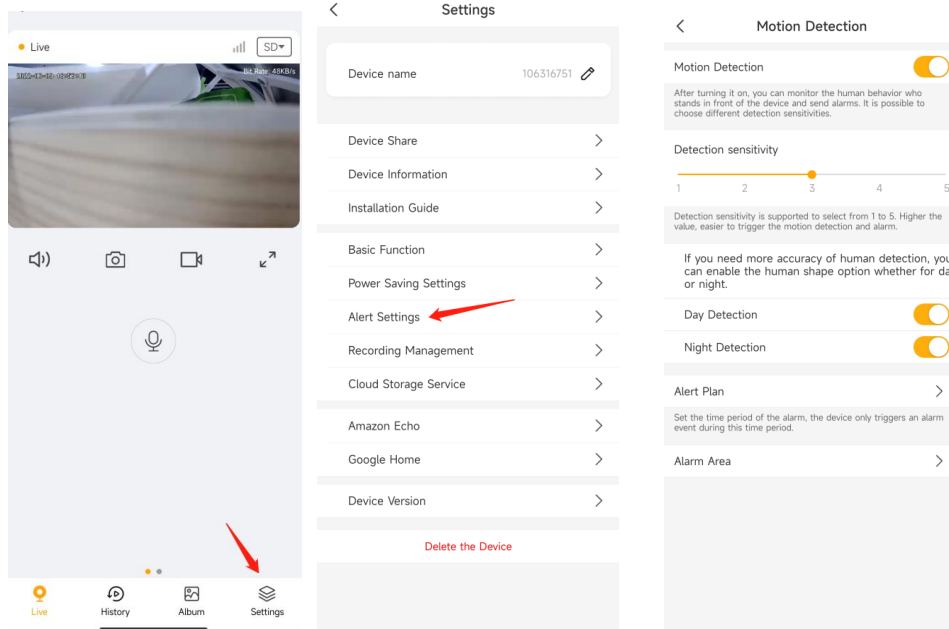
Live

SD

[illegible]

Bit Rate: 48KB/s

Live History Album Settings

Settings

Device name 106316751

Device Share

Device Information

Installation Guide

Basic Function

Power Saving Settings

Alert Settings

Recording Management

Cloud Storage Service

Amazon Echo

Google Home

Device Version

Delete the Device

Motion Detection

Motion Detection

After turning it on, you can monitor the human behavior who stands in front of the device and send alarms. It is possible to choose different detection sensitivities.

Detection sensitivity

1 2 3 4 5

Detection sensitivity is supported to select from 1 to 5. Higher the value, easier to trigger the motion detection and alarm.

If you need more accuracy of human detection, you can enable the human shape option whether for da or night.

Day Detection

Night Detection

Alert Plan

Set the time period of the alarm, the device only triggers an alarm event during this time period.

Alarm Area